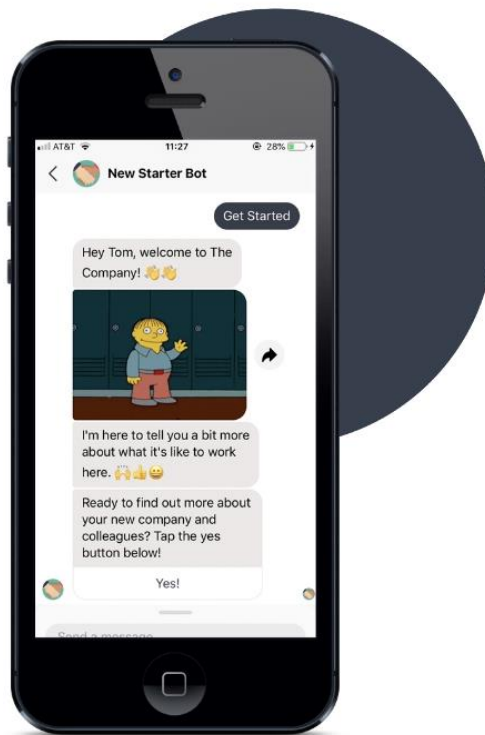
AT&T 11:27 28%

New Starter Bot

Get Started

Hey Tom, welcome to The Company! 👋👋

I'm here to tell you a bit more about what it's like to work here. 🙌👍😀

Ready to find out more about your new company and colleagues? Tap the yes button below!

Yes!

Send a message